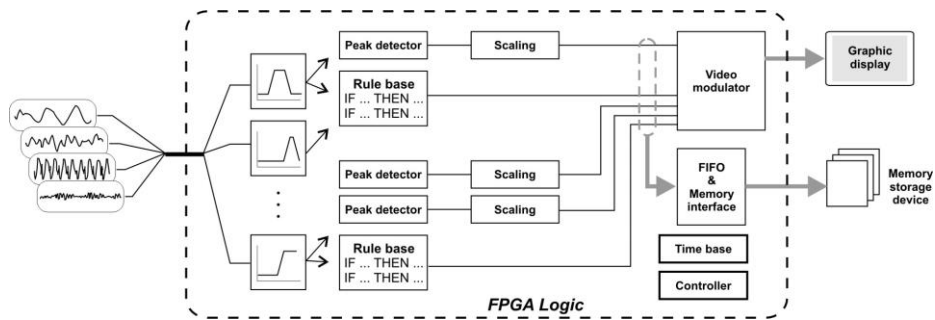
Peak detector

Scaling

Rule base
IF ... THEN ...
IF ... THEN ...

Video modulator

Graphic display

Peak detector

Scaling

Peak detector

Scaling

FIFO
&
Memory interface

Memory storage device

Rule base
IF ... THEN ...
IF ... THEN ...

Time base

Controller

FPGA Logic